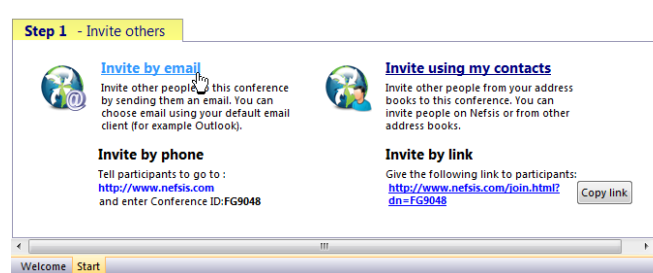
Step 1 - Invite others

Invite by email
Invite other people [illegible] this conference by sending them an email. You can choose email using your default email client (for example Outlook).

Invite using my contacts
Invite other people from your address books to this conference. You can invite people on Nefsis or from other address books.

Invite by phone
Tell participants to go to :
http://www.nefsis.com
and enter Conference ID:FG9048

Invite by link
Give the following link to participants:
http://www.nefsis.com/join.html?dn=FG9048
Copy link

Welcome Start